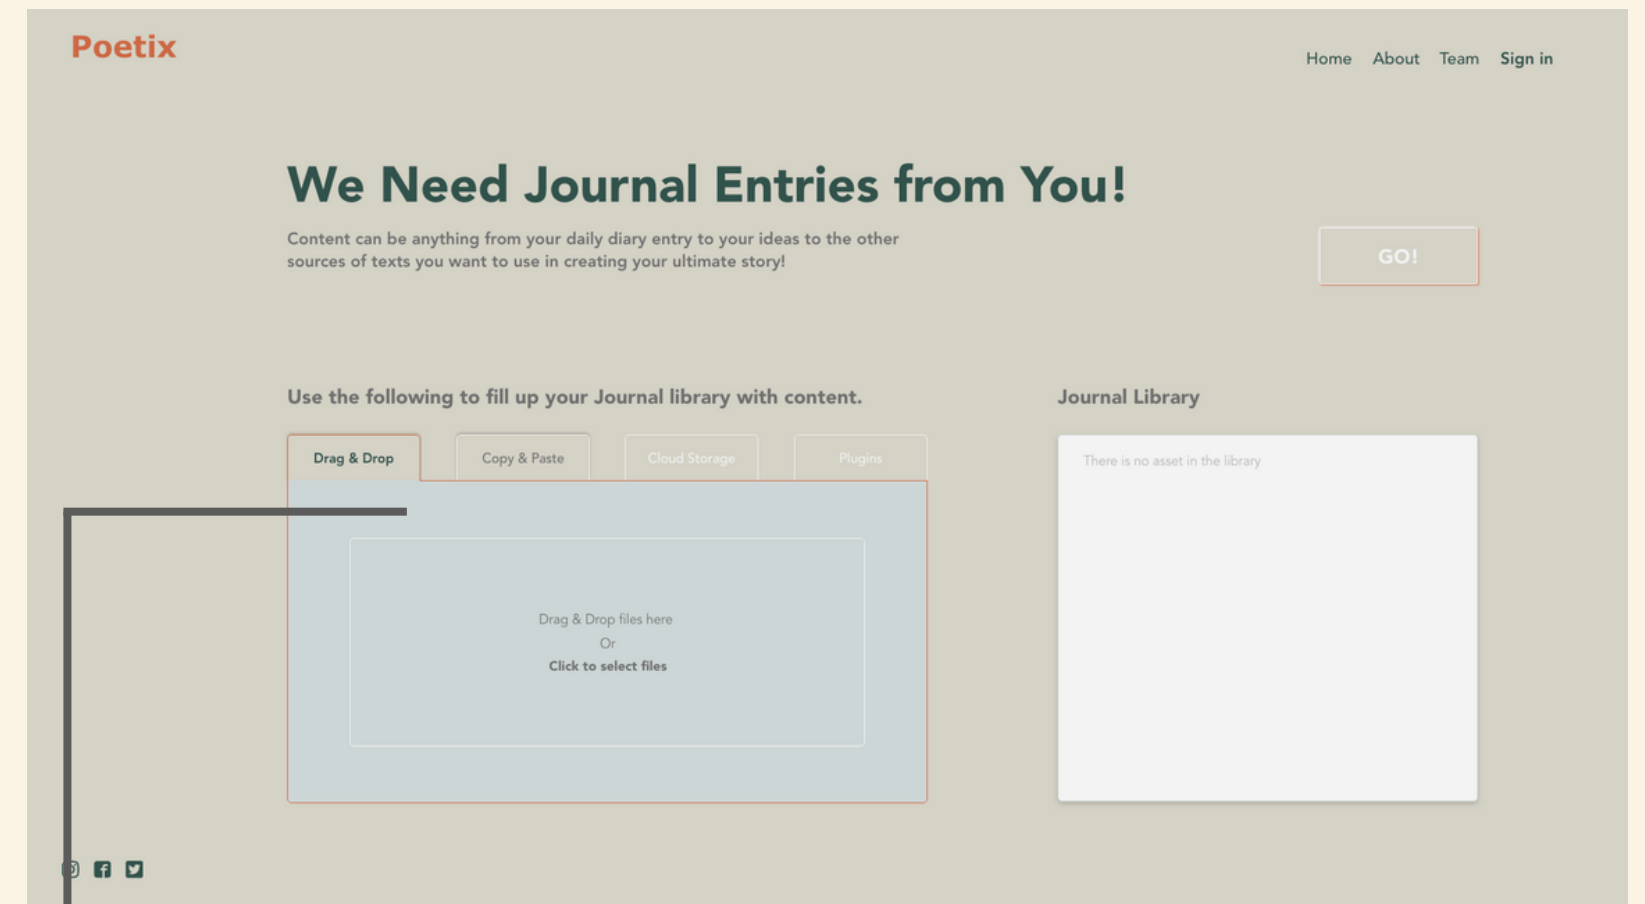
Poetix

Home About Team Sign in

We Need Journal Entries from You!

Content can be anything from your daily diary entry to your ideas to the other sources of texts you want to use in creating your ultimate story!

GO!

Use the following to fill up your Journal library with content.

Drag & Drop | Copy & Paste | Cloud Storage | Plugins

Drag & Drop files here
Or
Click to select files

Journal Library

There is no asset in the library